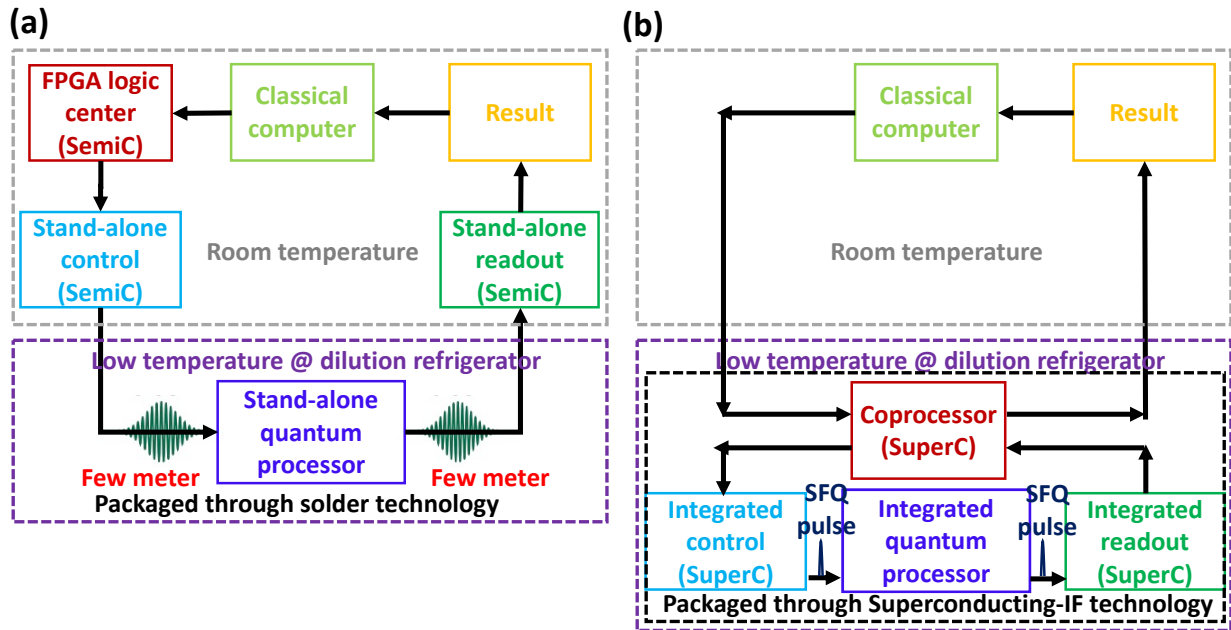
(a)

FPGA logic center (SemiC)

Classical computer

Result

Stand-alone control (SemiC)

Room temperature

Stand-alone readout (SemiC)

Low temperature @ dilution refrigerator

Stand-alone quantum processor

Few meter

Few meter

Packaged through solder technology

(b)

Classical computer

Result

Room temperature

Low temperature @ dilution refrigerator

Coprocessor (SuperC)

Integrated control (SuperC)

SFQ pulse

Integrated quantum processor

SFQ pulse

Integrated readout (SuperC)

Packaged through Superconducting-IF technology